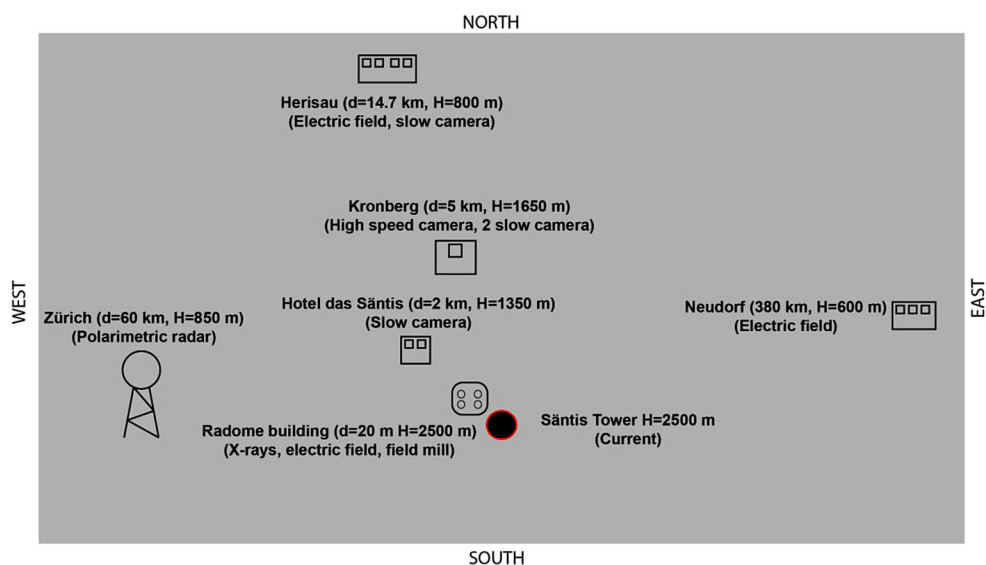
NORTH

Herisau (d=14.7 km, H=800 m)
(Electric field, slow camera)

Kronberg (d=5 km, H=1650 m)
(High speed camera, 2 slow camera)

WEST

Hotel das Säntis (d=2 km, H=1350 m)
(Slow camera)

Zürich (d=60 km, H=850 m)
(Polarimetric radar)

Neudorf (380 km, H=600 m)
(Electric field)

EAST

Radome building (d=20 m H=2500 m)
(X-rays, electric field, field mill)

Säntis Tower H=2500 m
(Current)

SOUTH